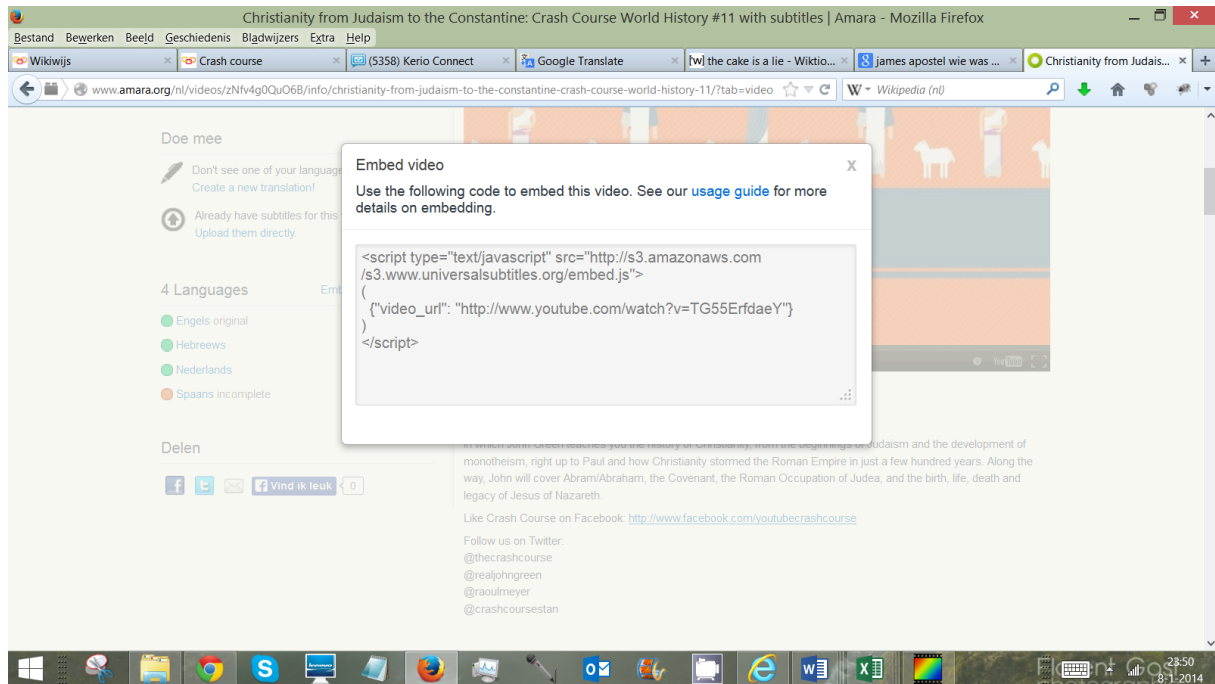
Christianity from Judaism to the Constantine: Crash Course World History #11 with subtitles | Amara - Mozilla Firefox

Bestand Bewerken Beeld Geschiedenis Bladwijzers Extra Help

Wikiwijs | Crash course | (5358) Kerio Connect | Google Translate | [W] the cake is a lie - Wiktio... | james apostel wie was ... | Christianity from Judais...

www.amara.org/nl/videos/zNfv4g0QuO6B/info/christianity-from-judaism-to-the-constantine-crash-course-world-history-11/?tab=video

Wikipedia (nl)

Doe mee

Don't see one of your language
Create a new translation!

Already have subtitles for this
Upload them directly.

4 Languages

Emb

Engels original
Hebreews
Nederlands
Spaans incomplete

Delen

Vind ik leuk 0

Embed video

x

Use the following code to embed this video. See our usage guide for more details on embedding.

<script type="text/javascript" src="http://s3.amazonaws.com /s3.www.universalsubtitles.org/embed.js">
(
{"video_url": "http://www.youtube.com/watch?v=TG55ErfdaeY"}
)
</script>

In which John Green teaches you the history of Christianity, from the beginnings of Judaism and the development of monotheism, right up to Paul and how Christianity stormed the Roman Empire in just a few hundred years. Along the way, John will cover Abram/Abraham, the Covenant, the Roman Occupation of Judea, and the birth, life, death and legacy of Jesus of Nazareth.

Like Crash Course on Facebook: http://www.facebook.com/youtubecrashcourse

Follow us on Twitter:
@thecrashcourse
@realjohngreen
@raoulmeyer
@crashcoursestan

23:50
8-1-2014